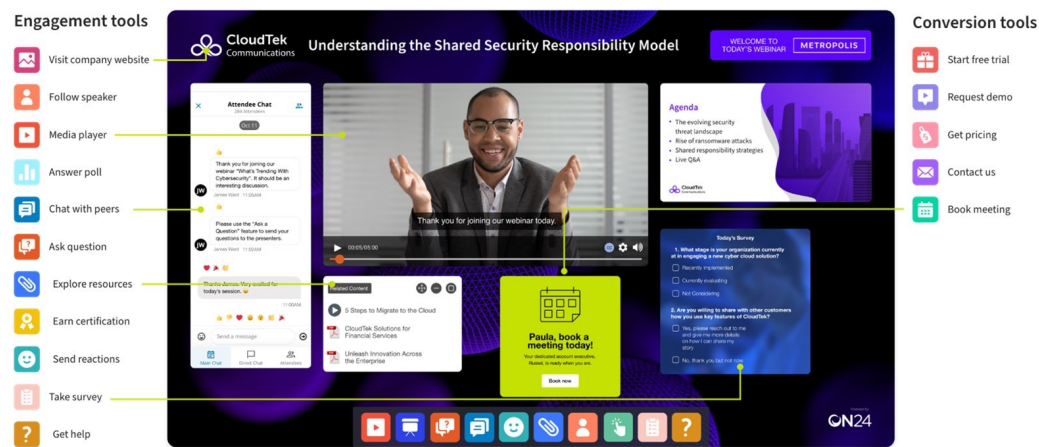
Engagement tools

Visit company website

Follow speaker

Media player

Answer poll

Chat with peers

Ask question

Explore resources

Earn certification

Send reactions

Take survey

Get help

CloudTek Communications

Understanding the Shared Security Responsibility Model

WELCOME TO TODAY'S WEBINAR METROPOLIS

Attendee Chat

Oct 11

Thank you for joining our webinar "What's Trending With Cybersecurity". It should be an interesting discussion.

James Ward

JW

Please use the "Ask a Question" feature to send your questions to the presenters.

James Ward

JW

Thanks James. Very excited for today's session.

11:00AM

Send a message

Main Chat Direct Chat Attendees

Thank you for joining our webinar today.

00:05/05:00

Agenda

The evolving security threat landscape

Rise of ransomware attacks

Shared responsibility strategies

Live Q&A

CloudTek Communications

Related Content

5 Steps to Migrate to the Cloud

CloudTek Solutions for Financial Services

Unleash Innovation Across the Enterprise

Paula, book a meeting today!

Your dedicated account executive, Russel, is ready when you are.

Book now

Today's Survey

1. What stage is your organization currently at in engaging a new cyber cloud solution?

Recently implemented

Currently evaluating

Not Considering

2. Are you willing to share with other customers how you use key features of CloudTek?

Yes, please reach out to me and give me more details on how I can share my story.

No, thank you but not now.

ON24

Conversion tools

Start free trial

Request demo

Get pricing

Contact us

Book meeting